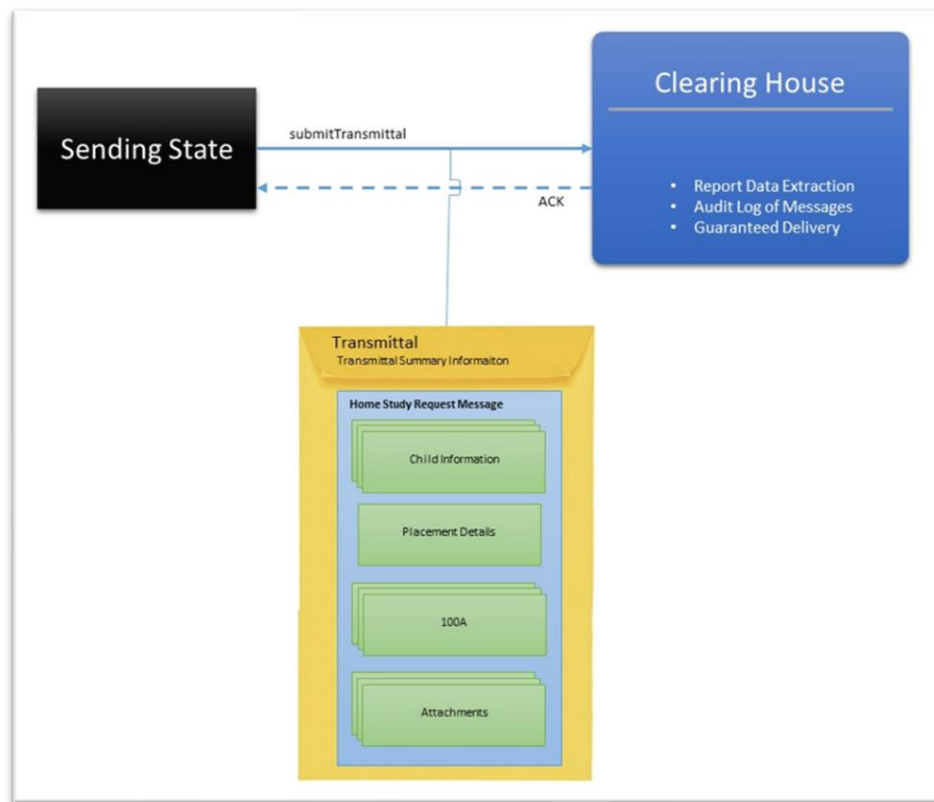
Sending State

submitTransmittal

ACK

Clearing House

• Report Data Extraction
• Audit Log of Messages
• Guaranteed Delivery

Transmittal
Transmittal Summary Informaiton

Home Study Request Message

Child Information

Placement Details

100A

Attachments